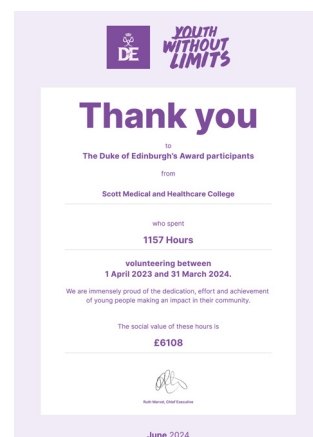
DE

YOUTH WITHOUT LIMITS

Thank you

to

The Duke of Edinburgh's Award participants

from

Scott Medical and Healthcare College

who spent

1157 Hours

volunteering between
1 April 2023 and 31 March 2024.

We are immensely proud of the dedication, effort and achievement of young people making an impact in their community.

The social value of these hours is

£6108

Ruth Marvel, Chief Executive

June 2024